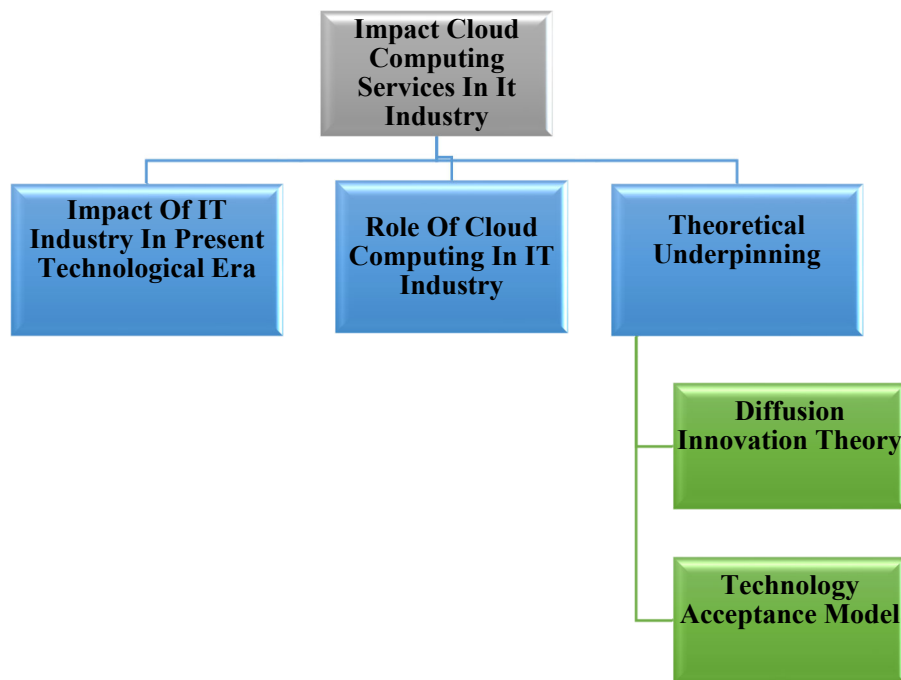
Impact Cloud Computing Services In It Industry

Impact Of IT Industry In Present Technological Era

Role Of Cloud Computing In IT Industry

Theoretical Underpinning

Diffusion Innovation Theory

Technology Acceptance Model